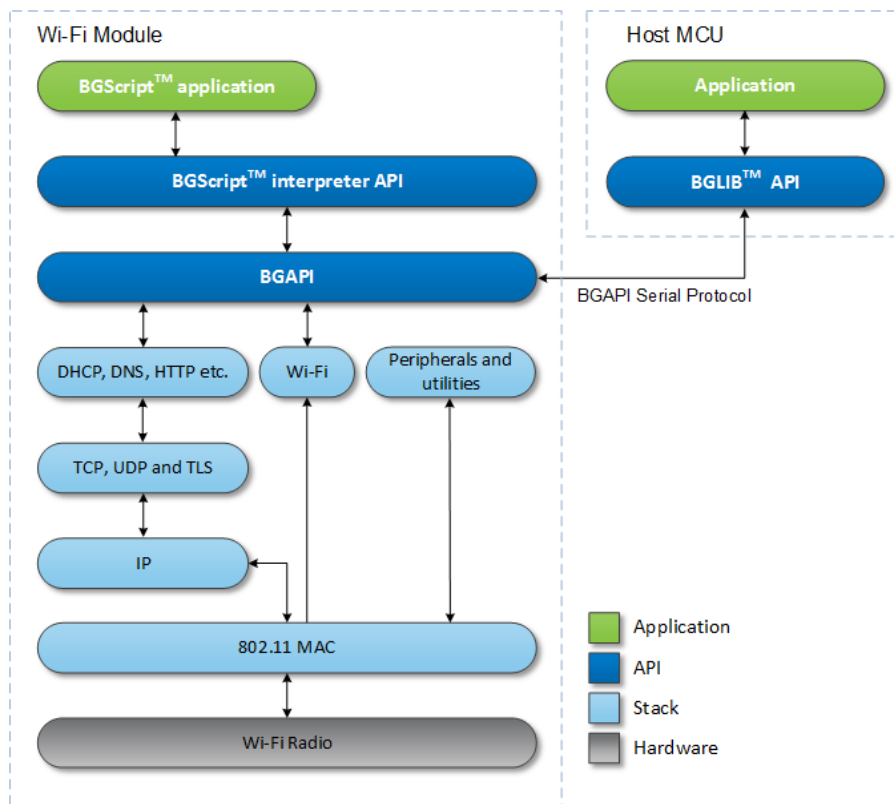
Wi-Fi Module

BGScript$^{TM}$ application

BGScript$^{TM}$ interpreter API

BGAPI

DHCP, DNS, HTTP etc.

Wi-Fi

Peripherals and utilities

TCP, UDP and TLS

IP

802.11 MAC

Wi-Fi Radio

Host MCU

Application

BGLIB$^{TM}$ API

BGAPI Serial Protocol

Application

API

Stack

Hardware